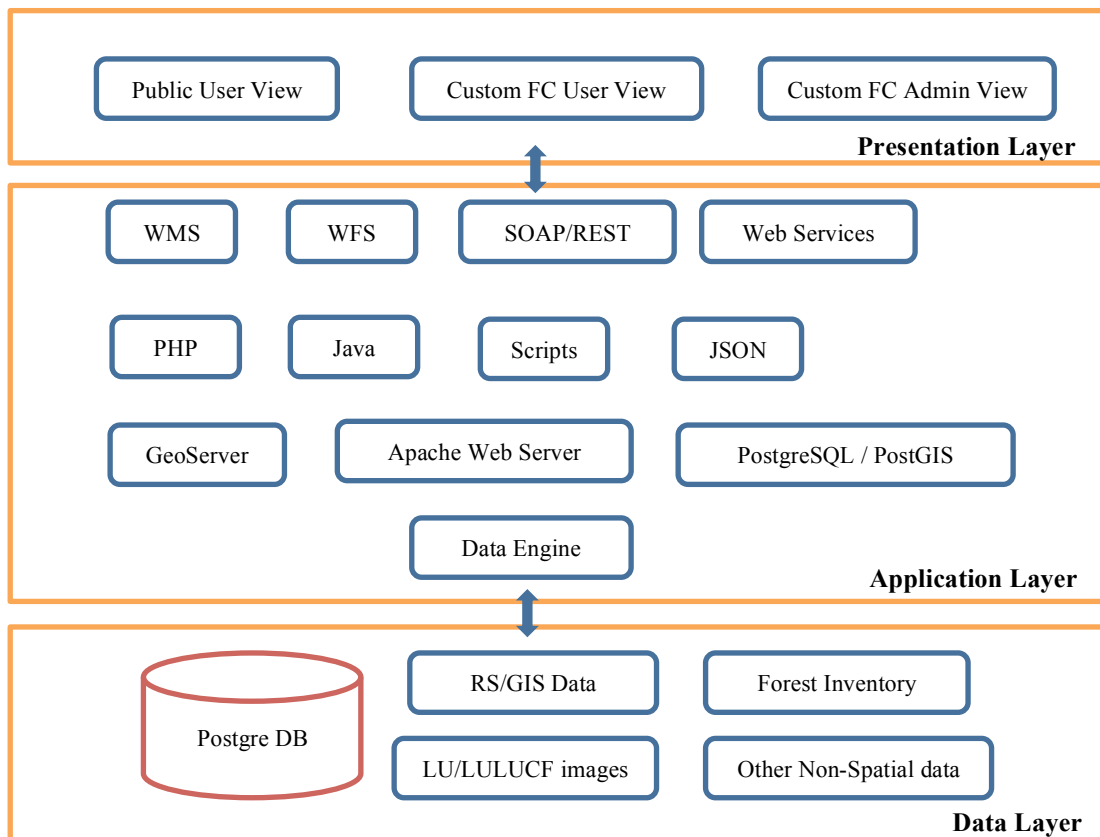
Public User View

Custom FC User View

Custom FC Admin View

Presentation Layer

WMS

WFS

SOAP/REST

Web Services

PHP

Java

Scripts

JSON

GeoServer

Apache Web Server

PostgreSQL / PostGIS

Data Engine

Application Layer

Postgre DB

RS/GIS Data

Forest Inventory

LU/LULUCF images

Other Non-Spatial data

Data Layer